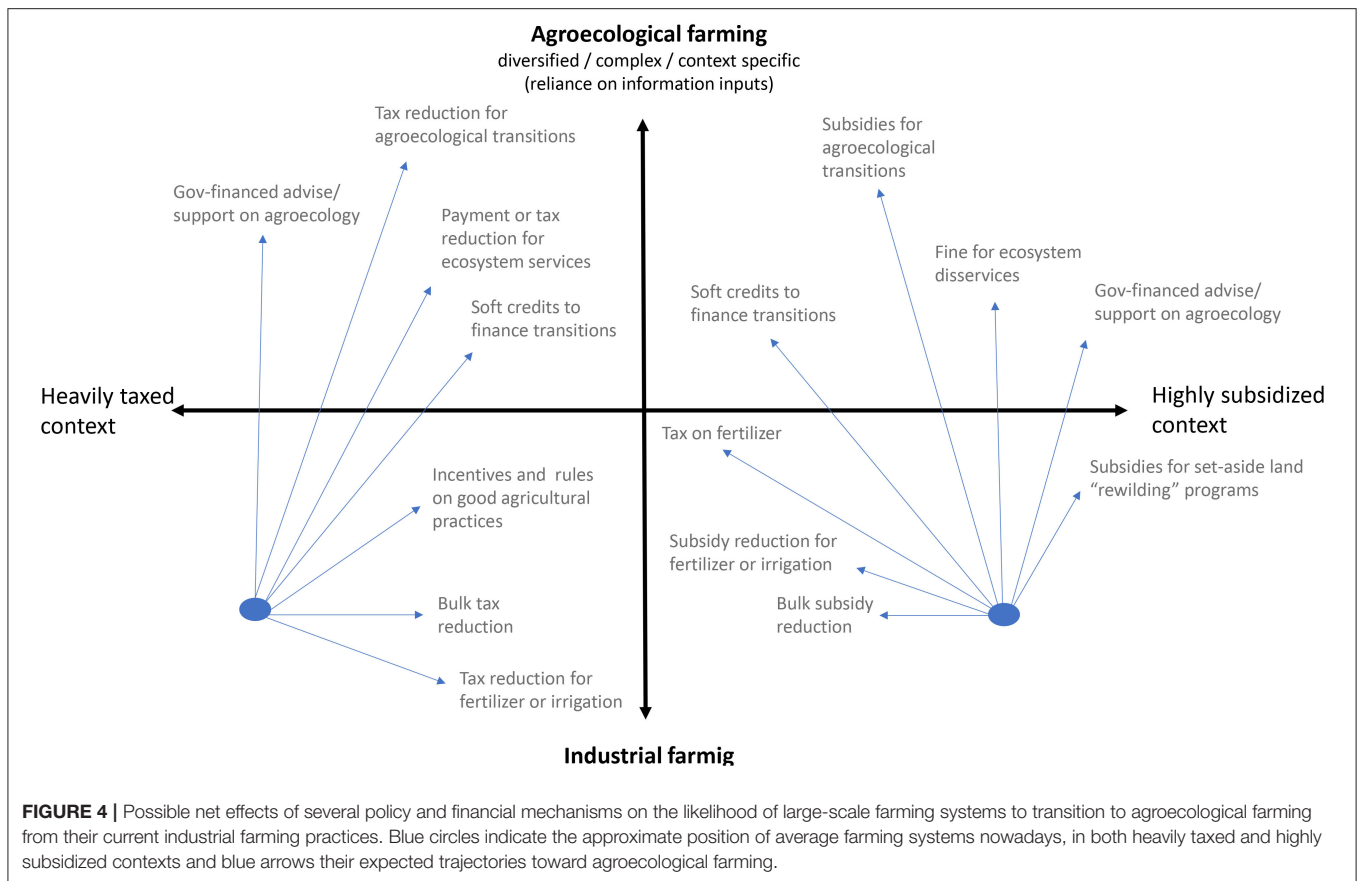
Agroecological farming
diversified / complex / context specific
(reliance on information inputs)

Tax reduction for agroecological transitions

Gov-financed advise/ support on agroecology

Payment or tax reduction for ecosystem services

Soft credits to finance transitions

Subsidies for agroecological transitions

Fine for ecosystem disservices

Soft credits to finance transitions

Gov-financed advise/ support on agroecology

Heavily taxed context

Highly subsidized context

Tax on fertilizer

Subsidies for set-aside land "rewilding" programs

Incentives and rules on good agricultural practices

Subsidy reduction for fertilizer or irrigation

Bulk subsidy reduction

Bulk tax reduction

Tax reduction for fertilizer or irrigation

Industrial farmig

FIGURE 4 | Possible net effects of several policy and financial mechanisms on the likelihood of large-scale farming systems to transition to agroecological farming from their current industrial farming practices. Blue circles indicate the approximate position of average farming systems nowadays, in both heavily taxed and highly subsidized contexts and blue arrows their expected trajectories toward agroecological farming.